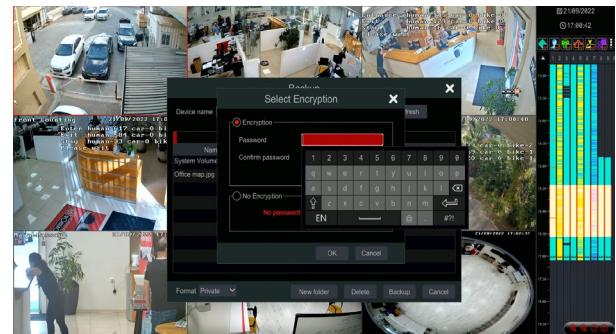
21/09/2022
17:08:42

Front Counting
Enter human:17 car:0 bike:0
Exit human:15 car:0 bike:0
Stay human:-3 car:0 bike:0

Backup
Device name
Refresh
Name
System Volume
Office map.jpg

Select Encryption
Encryption
Password
Confirm password
No Encryption
No password

1 2 3 4 5 6 7 8 9 0
q w e r t y u i o p
a s d f g h j k l
z x c v b n m
EN
#?!

OK
Cancel

Format Private
New folder
Delete
Backup
Cancel